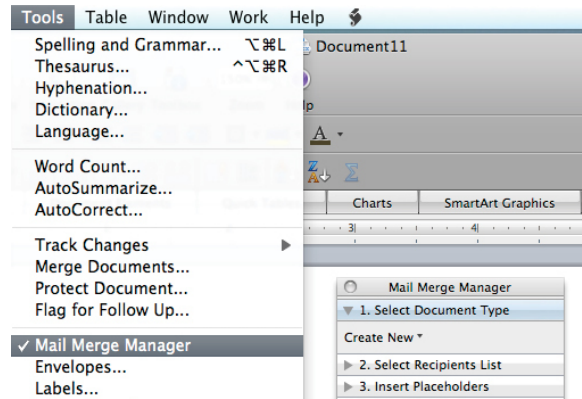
Tools Table Window Work Help

Spelling and Grammar... ⌥⌘L
Thesaurus... ^⌥⌘R
Hyphenation...
Dictionary...
Language...

Word Count...
AutoSummarize...
AutoCorrect...

Track Changes
Merge Documents...
Protect Document...
Flag for Follow Up...

✓ Mail Merge Manager
Envelopes...
Labels...

Document11

Charts SmartArt Graphics

Mail Merge Manager
1. Select Document Type
Create New
2. Select Recipients List
3. Insert Placeholders